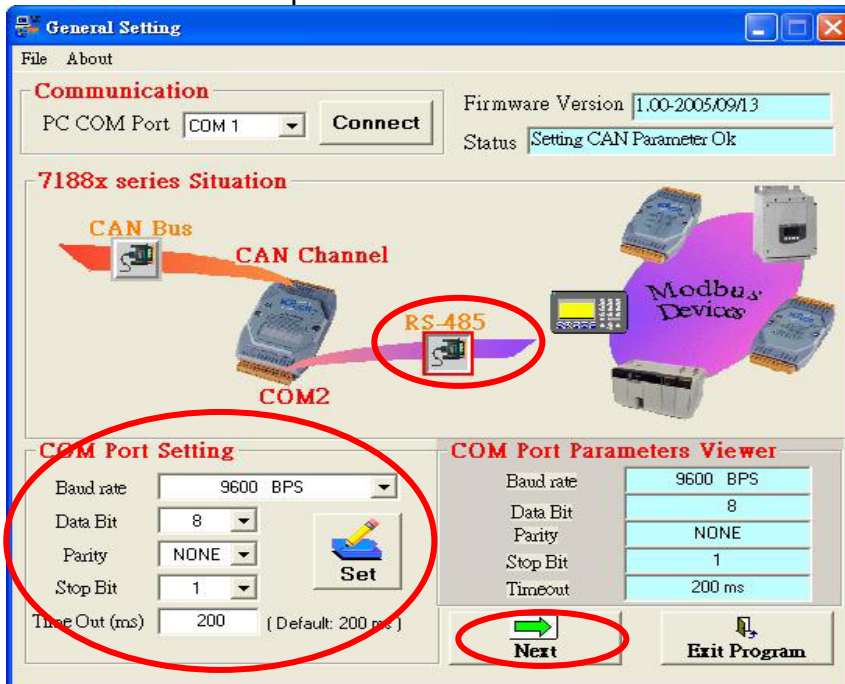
General Setting

File About

Communication

PC COM Port COM 1

Connect

Firmware Version 1.00-2005/09/13

Status Setting CAN Parameter Ok

7188x series Situation

CAN Bus

CAN Channel

RS-485

COM2

Modbus Devices

COM Port Setting

Baud rate 9600 BPS

Data Bit 8

Parity NONE

Stop Bit 1

Set

Time Out (ms) 200 ( Default: 200 ms )

COM Port Parameters Viewer

| Baud rate | 9600 BPS |
|---|---|
| Data Bit | 8 |
| Parity | NONE |
| Stop Bit | 1 |
| Timeout | 200 ms |

Next

Exit Program